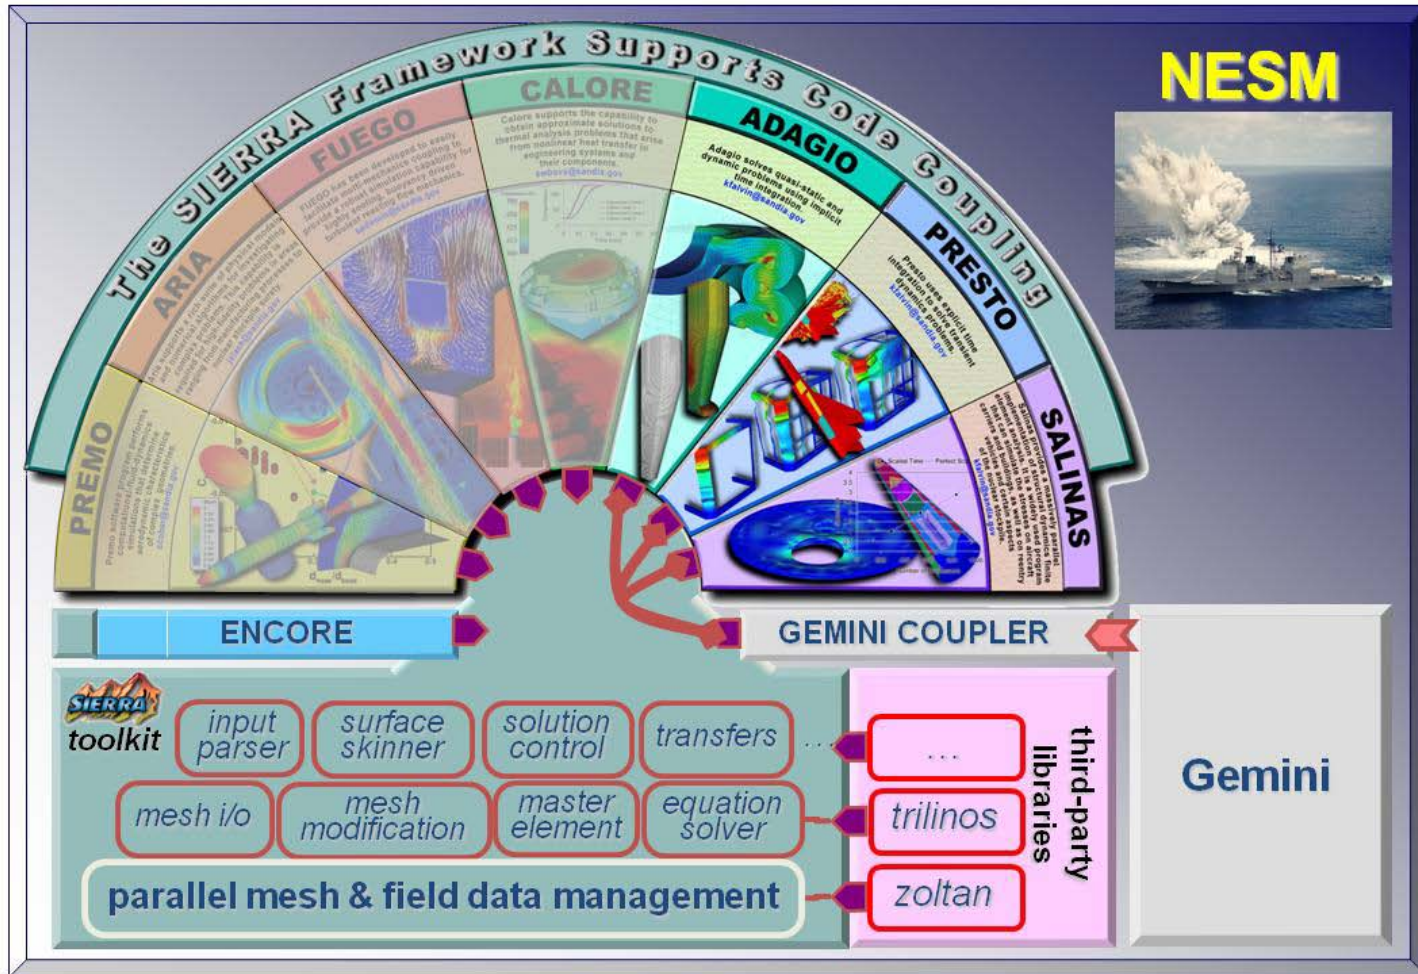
The SIERRA Framework Supports Code Coupling

NESM

PREMO

ARIA

FUEGO

CALORE

Calore supports the capability to obtain approximate solutions to thermal analysis problems that arise from nonlinear heat transfer in engineering systems and their components.

ADAGIO

Adagio solves quasi-static and dynamic problems using implicit time integration

kfalvin@sandia.gov

PRESTO

SALINAS

ENCORE

GEMINI COUPLER

SIERRA toolkit

input parser

surface skinner

solution control

transfers

...

mesh i/o

mesh modification

master element

equation solver

parallel mesh & field data management

...

trilinos

zoltan

third-party libraries

Gemini